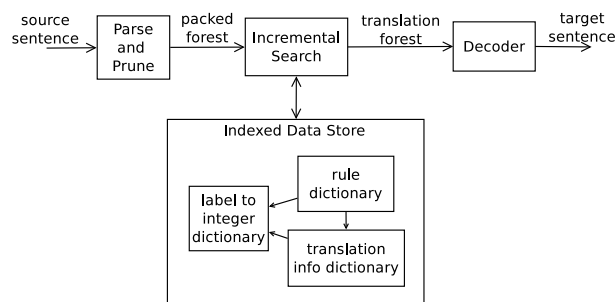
source sentence

Parse and Prune

packed forest

Incremental Search

translation forest

Decoder

target sentence

Indexed Data Store

rule dictionary

label to integer dictionary

translation info dictionary